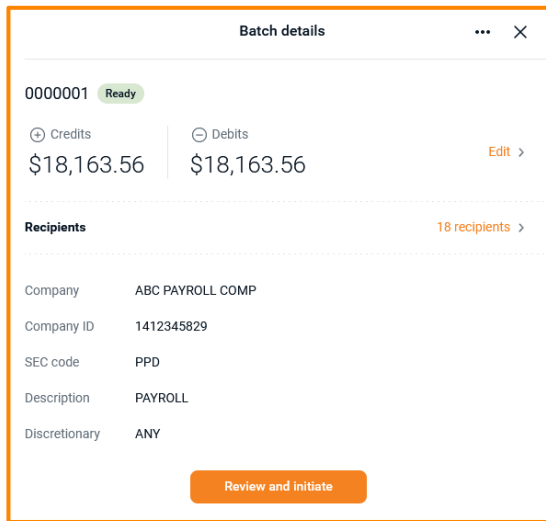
Batch details

0000001 Ready

Credits
$18,163.56

Debits
$18,163.56

Edit

Recipients

18 recipients

| | |
|---|---|
| Company | ABC PAYROLL COMP |
| Company ID | 1412345829 |
| SEC code | PPD |
| Description | PAYROLL |
| Discretionary | ANY |

Review and initiate